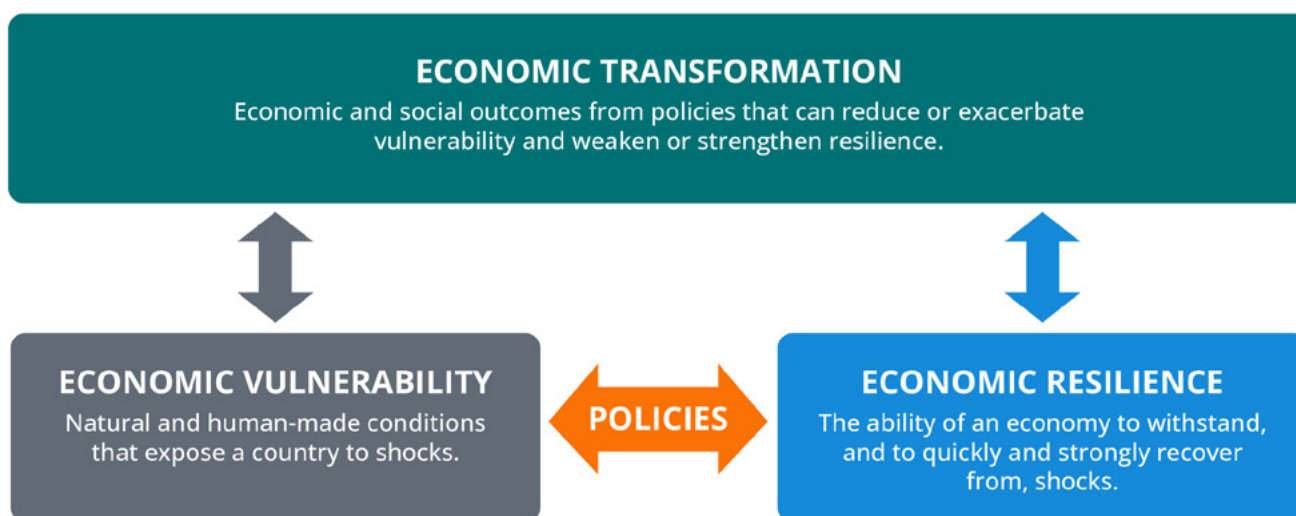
ECONOMIC TRANSFORMATION
Economic and social outcomes from policies that can reduce or exacerbate vulnerability and weaken or strengthen resilience.

ECONOMIC VULNERABILITY
Natural and human-made conditions that expose a country to shocks.

POLICIES

ECONOMIC RESILIENCE
The ability of an economy to withstand, and to quickly and strongly recover from, shocks.